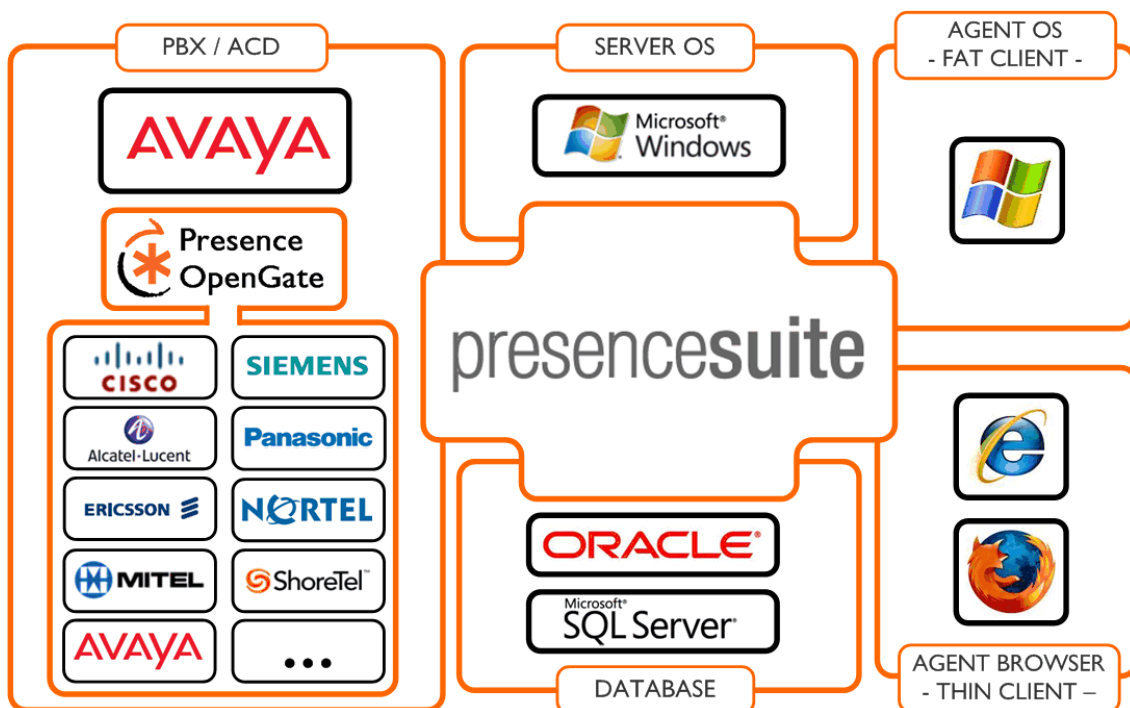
PBX / ACD

AVAYA

Presence OpenGate

CISCO

SIEMENS

Alcatel·Lucent

Panasonic

ERICSSON

NORTEL

MITEL

ShoreTel

AVAYA

...

SERVER OS

Microsoft Windows

presencesuite

DATABASE

ORACLE

Microsoft SQL Server

AGENT OS - FAT CLIENT -

AGENT BROWSER - THIN CLIENT –